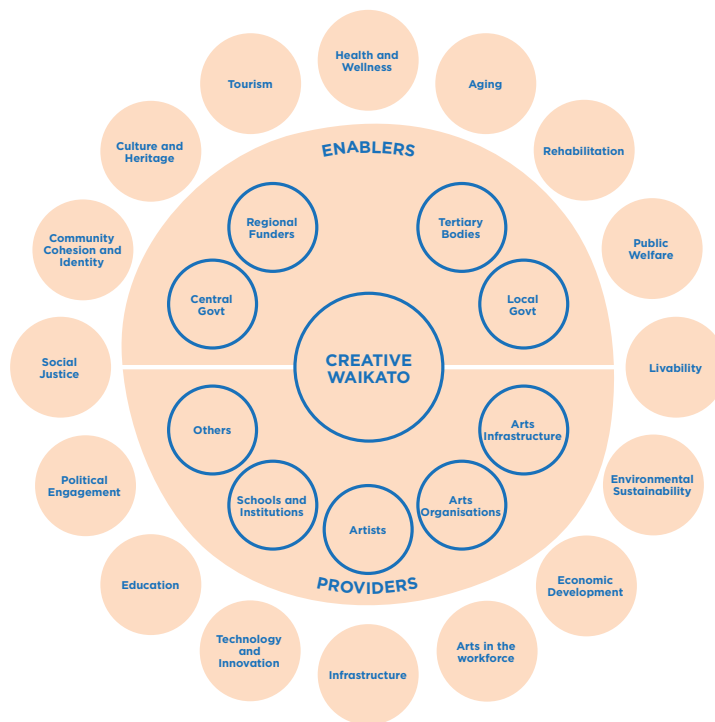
Health and Wellness

Aging

Rehabilitation

Public Welfare

Livability

Environmental Sustainability

Economic Development

Arts in the workforce

Infrastructure

Technology and Innovation

Education

Political Engagement

Social Justice

Community Cohesion and Identity

Culture and Heritage

Tourism

ENABLERS

Regional Funders

Tertiary Bodies

Central Govt

Local Govt

CREATIVE WAIKATO

Others

Arts Infrastructure

Schools and Institutions

Arts Organisations

Artists

PROVIDERS